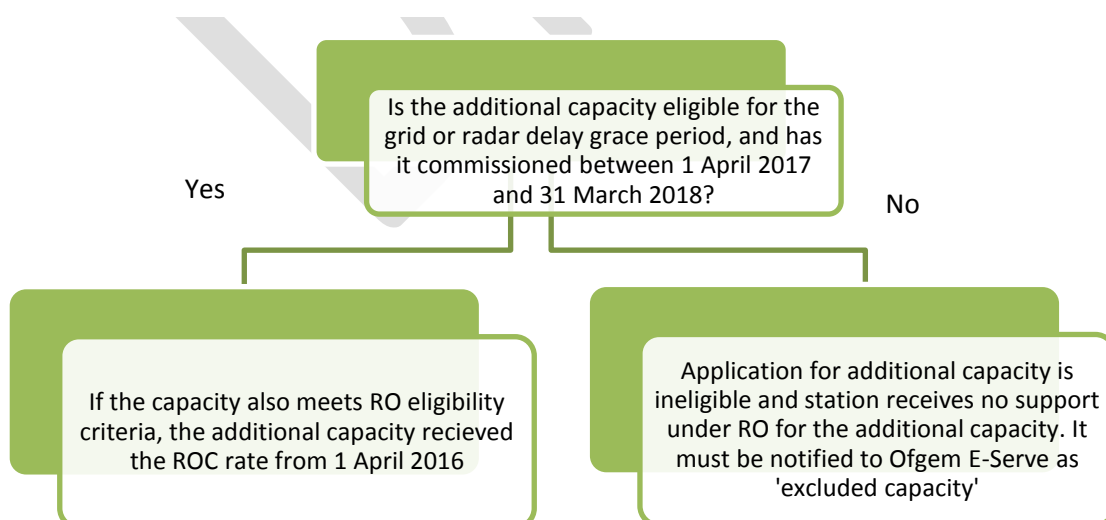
Is the additional capacity eligible for the grid or radar delay grace period, and has it commissioned between 1 April 2017 and 31 March 2018?

Yes

No

If the capacity also meets RO eligibility criteria, the additional capacity recieved the ROC rate from 1 April 2016

Application for additional capacity is ineligible and station receives no support under RO for the additional capacity. It must be notified to Ofgem E-Serve as 'excluded capacity'